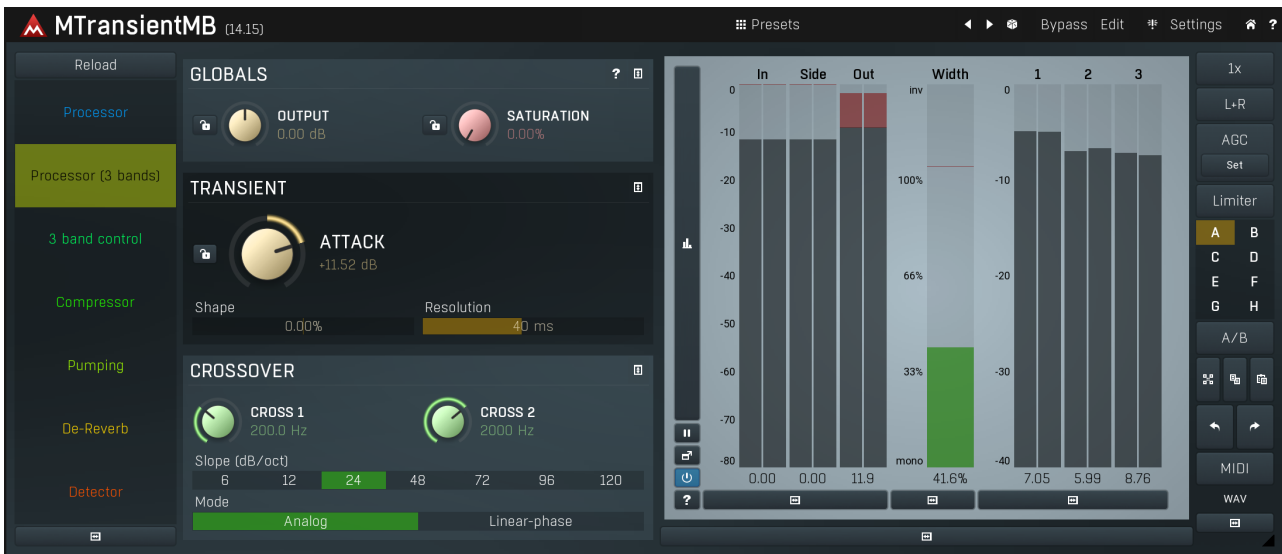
MTransientMB (14.15)

Presets

Bypass Edit Settings ?

Reload

Processor

Processor (3 bands)

3 band control

Compressor

Pumping

De-Reverb

Detector

GLOBALS ?

OUTPUT
0.00 dB

SATURATION
0.00%

TRANSIENT

ATTACK
+11.52 dB

Shape
0.00%

Resolution
40 ms

CROSSOVER

CROSS 1
200.0 Hz

CROSS 2
2000 Hz

Slope (dB/oct)

| 6 | 12 | 24 | 48 | 72 | 96 | 120 |
|---|---|---|---|---|---|---|

Mode

Analog

Linear-phase

In Side Out

0
-10
-20
-30
-40
-50
-60
-70
-80

0.00 0.00 11.9

Width

inv
100%
66%
33%
mono

41.6%

1 2 3

0
-10
-20
-30
-40

7.05 5.99 8.76

?

1x

L+R

AGC

Set

Limiter

A B
C D
E F
G H

A/B

MIDI

WAV